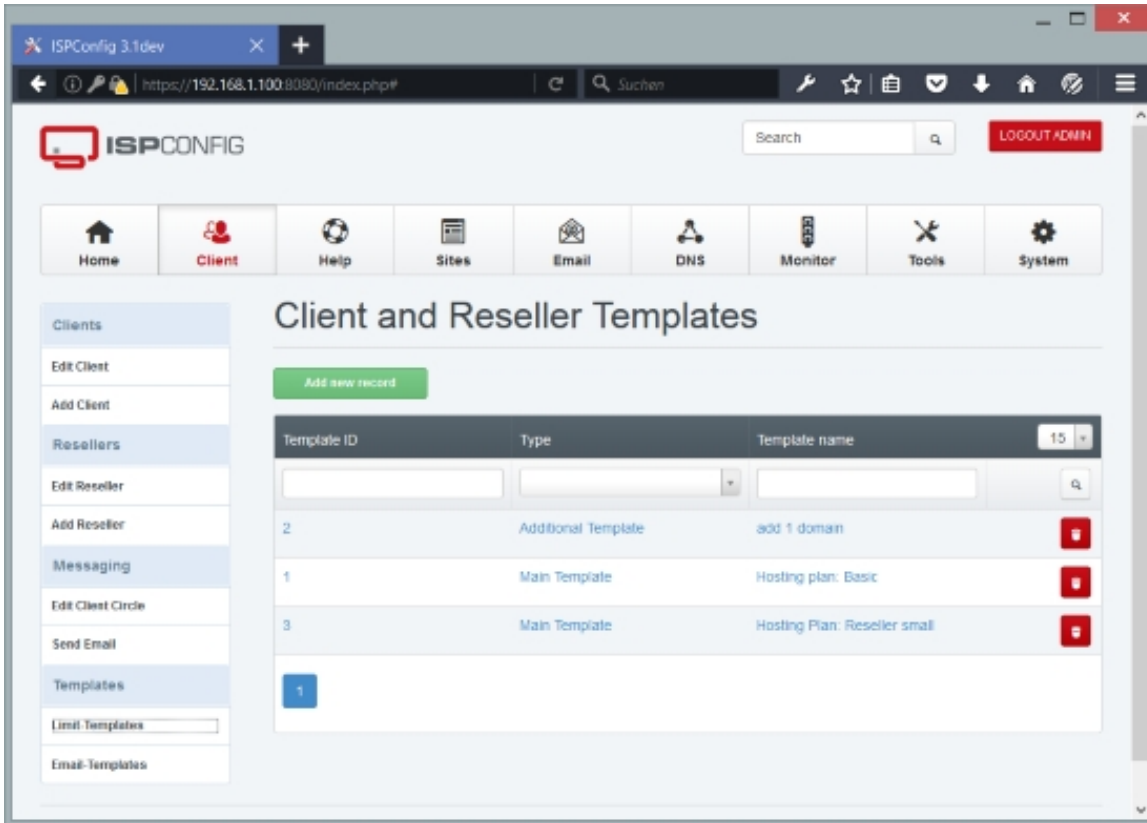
ISPConfig 3.1dev

https://192.168.1.100:8080/index.php#

Suchen

ISPCONFIG

Search

LOGOUT ADMIN

Home
Client
Help
Sites
Email
DNS
Monitor
Tools
System

Clients
Edit Client
Add Client
Resellers
Edit Reseller
Add Reseller
Messaging
Edit Client Circle
Send Email
Templates
Limit-Templates
Email-Templates

Client and Reseller Templates

Add new record

| Template ID | Type | Template name | 15 |
|---|---|---|---|
| 2 | Additional Template | add 1 domain | |
| 1 | Main Template | Hosting plan: Basic | |
| 3 | Main Template | Hosting Plan: Reseller small | |

1